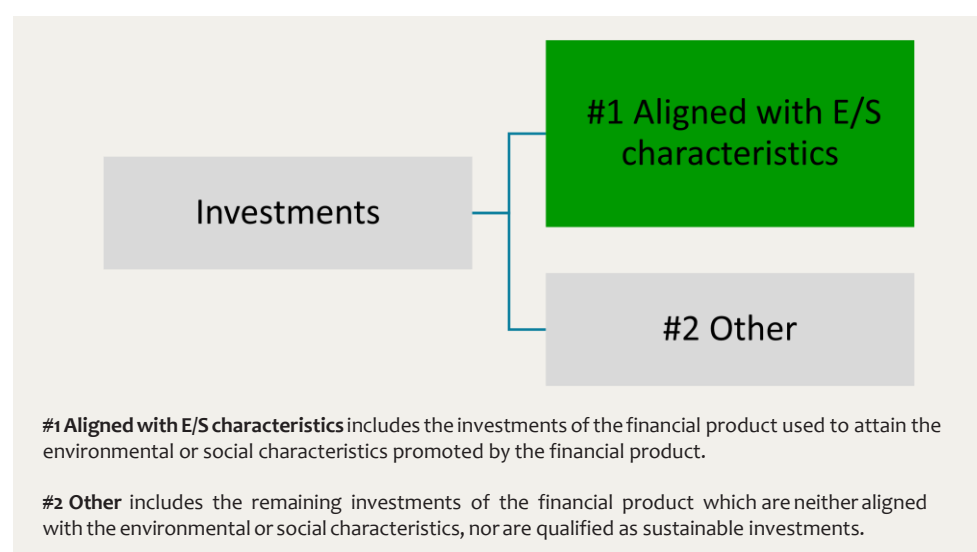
Investments

#1 Aligned with E/S characteristics

#2 Other

**#1 Aligned with E/S characteristics** includes the investments of the financial product used to attain the environmental or social characteristics promoted by the financial product.

**#2 Other** includes the remaining investments of the financial product which are neither aligned with the environmental or social characteristics, nor are qualified as sustainable investments.